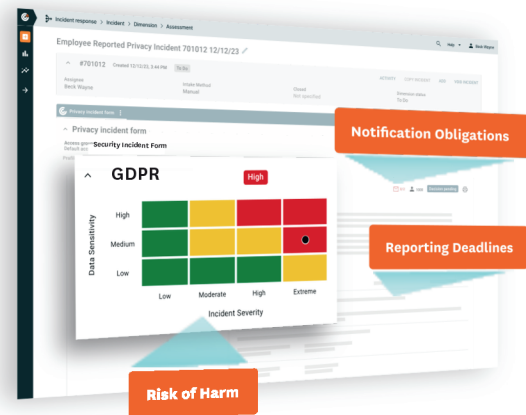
Incident response > Incident > Dimension > Assessment

Help

Beck Wayne

Employee Reported Privacy Incident 701012 12/12/23

#701012 Created 12/12/23, 3:44 PM To Do

Assignee
Beck Wayne

Intake Method
Manual

Closed
Not specified

Dimension status
To Do

Privacy incident form

Privacy incident form

Security Incident Form

Notification Obligations

GDPR

High

Data Sensitivity

High

Medium

Low

Low

Moderate

High

Extreme

Incident Severity

Reporting Deadlines

Risk of Harm